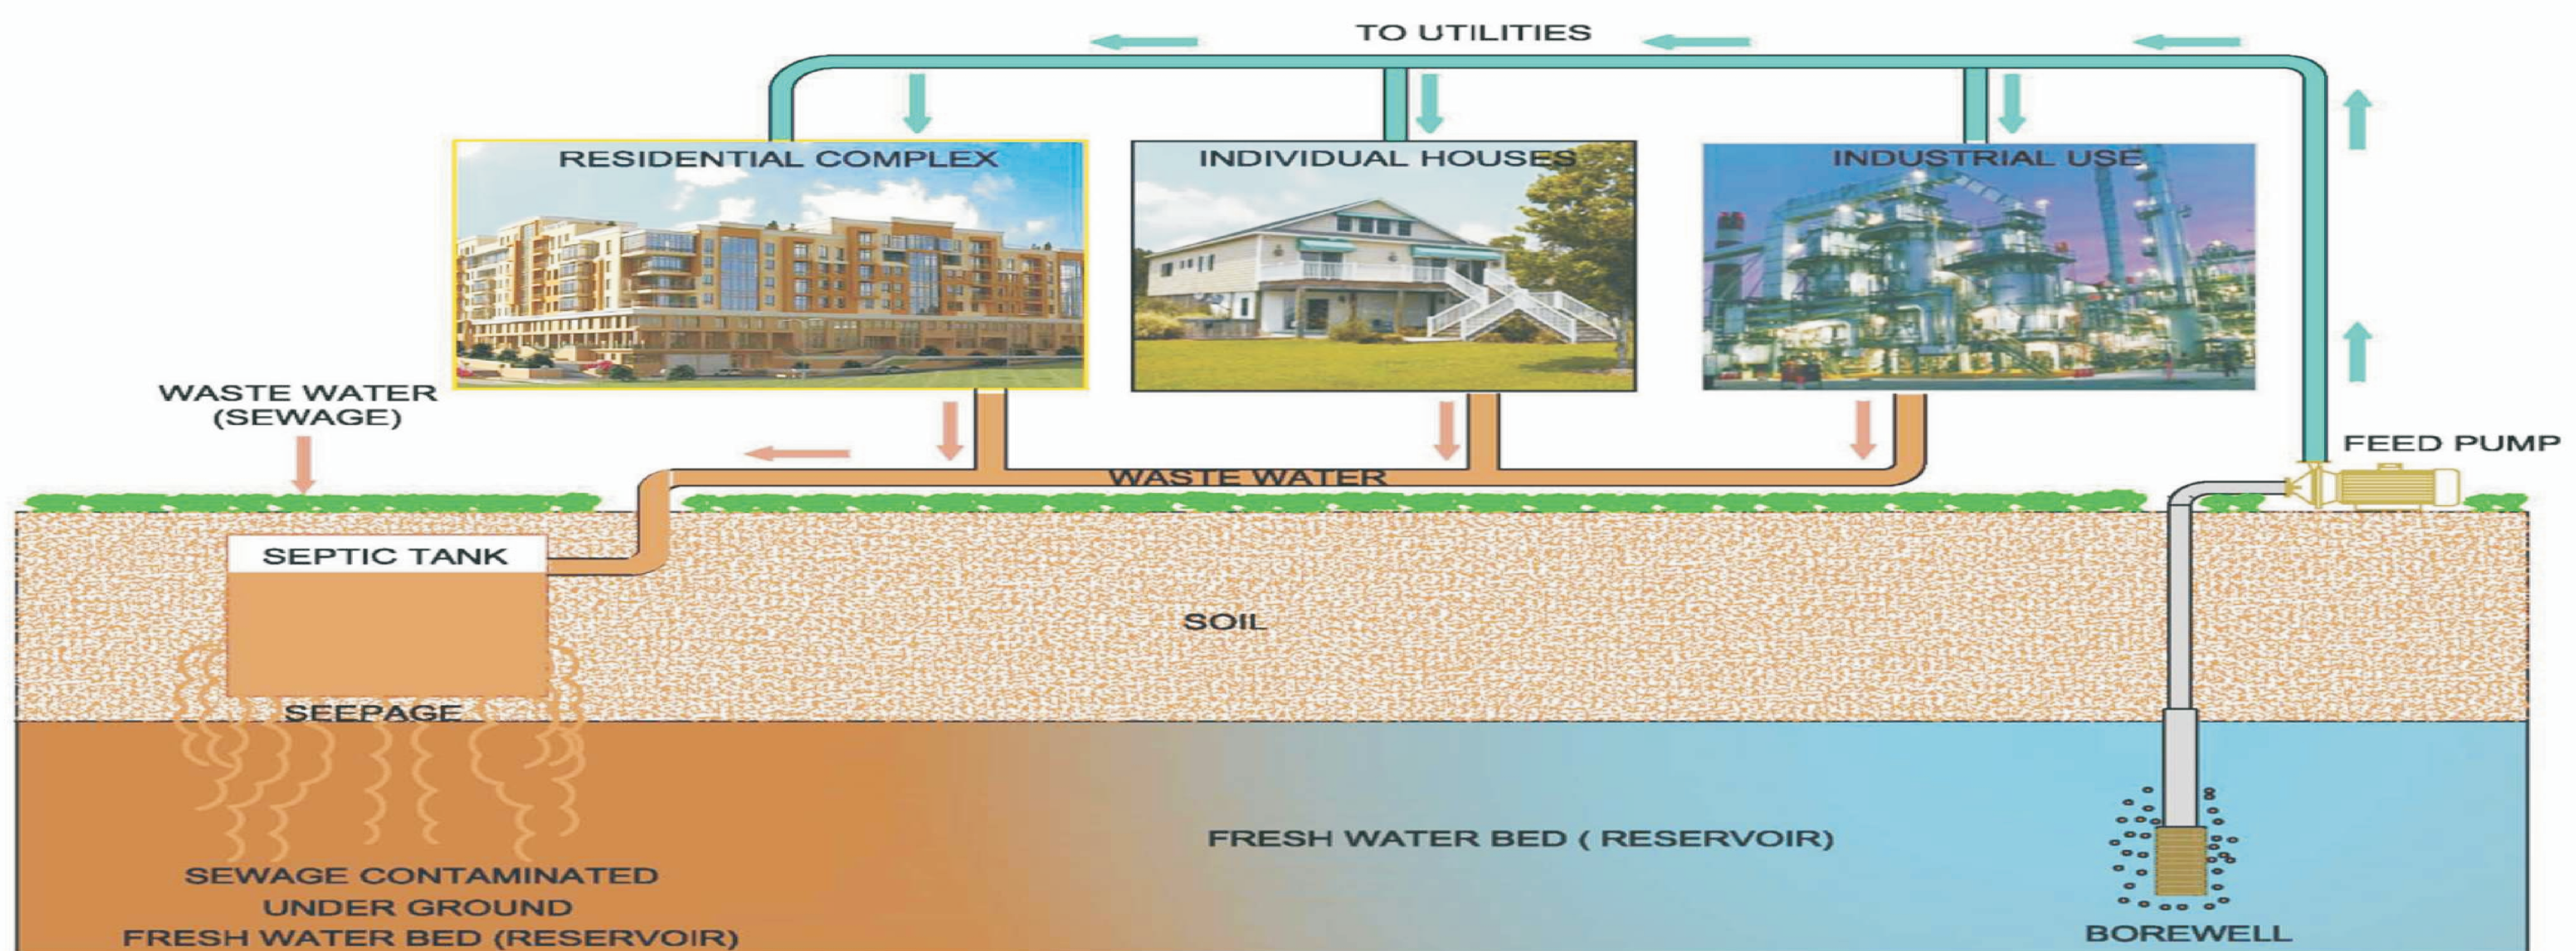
TO UTILITIES

RESIDENTIAL COMPLEX

INDIVIDUAL HOUSES

INDUSTRIAL USE

WASTE WATER (SEWAGE)

WASTE WATER

FEED PUMP

SEPTIC TANK

SOIL

SEEPAGE

FRESH WATER BED ( RESERVOIR)

SEWAGE CONTAMINATED UNDER GROUND FRESH WATER BED (RESERVOIR)

BOREWELL